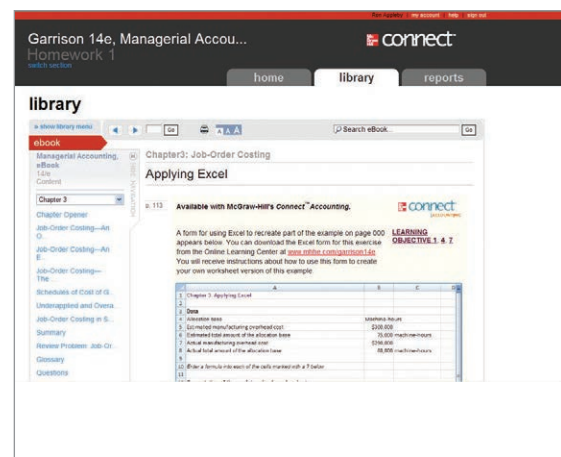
Ron Appleby | my account | help | sign out

Garrison 14e, Managerial Accou...
Homework 1
switch section

connect

home | library | reports

library

» show library menu | Go | A A A | Search eBook... | Go

ebook

Managerial Accounting, eBook
14/e
Content

Chapter 3

Chapter Opener
Job-Order Costing—An O...
Job-Order Costing—An E...
Job-Order Costing—The ...
Schedules of Cost of G...
Underapplied and Overa...
Job-Order Costing in S...
Summary
Review Problem: Job-Or...
Glossary
Questions

Chapter3: Job-Order Costing

Applying Excel

p. 113

Available with McGraw-Hill's Connect™ Accounting.

connect ACCOUNTING

A form for using Excel to recreate part of the example on page 000 appears below. You can download the Excel form for this exercise from the Online Learning Center at www.mhhe.com/garrison14e. You will receive instructions about how to use this form to create your own worksheet version of this example.

LEARNING OBJECTIVE 1, 4, 7

| | A | B | C |
|---|---|---|---|
| 1 | Chapter 3: Applying Excel | | |
| 2 | | | |
| 3 | Data | | |
| 4 | Allocation base | Machine-hours | |
| 5 | Estimated manufacturing overhead cost | \$300,000 | |
| 6 | Estimated total amount of the allocation base | 75,000 machine-hours | |
| 7 | Actual manufacturing overhead cost | \$290,000 | |
| 8 | Actual total amount of the allocation base | 68,000 machine-hours | |
| 9 | | | |
| 10 | Enter a formula into each of the cells marked with a ? below | | |
| 11 | | | |